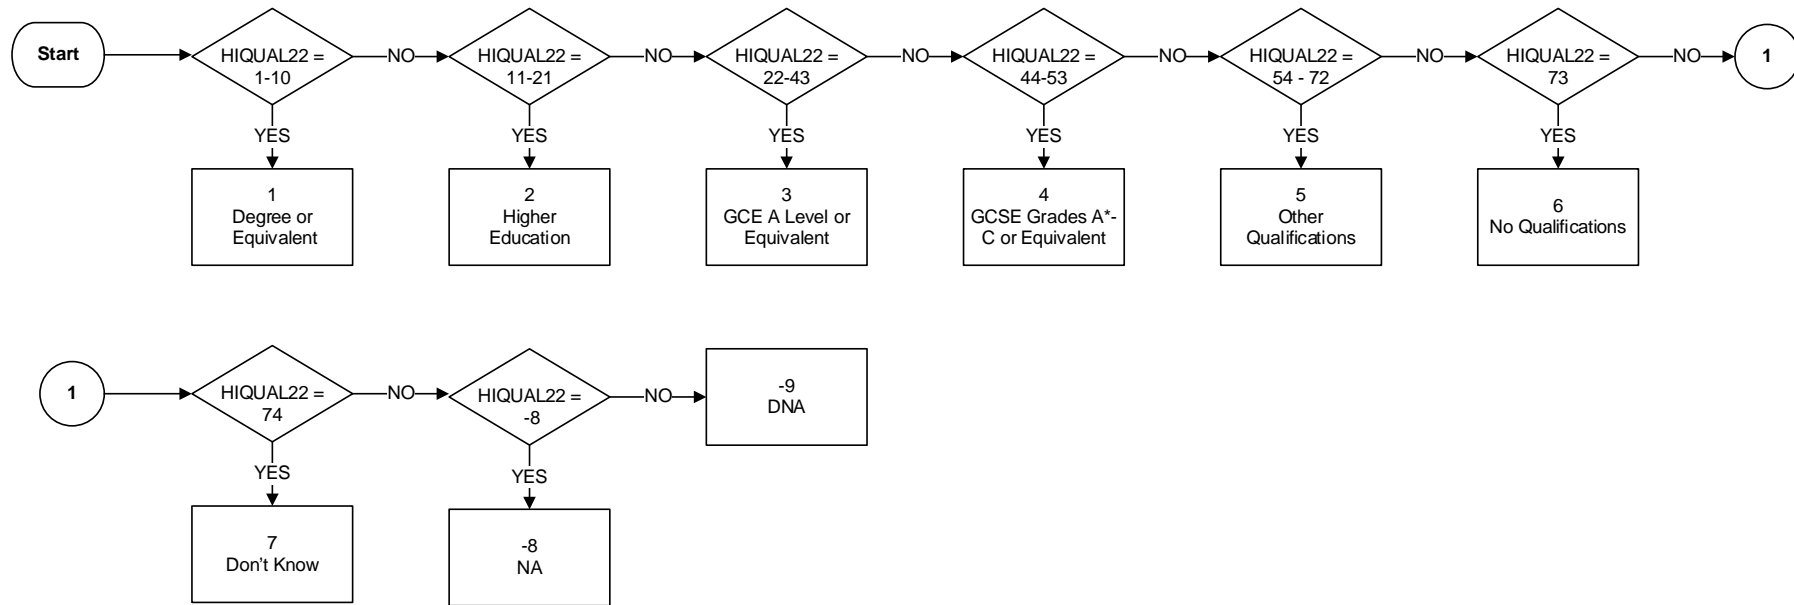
Start

HIQUAL22 = 1-10

NO

HIQUAL22 = 11-21

NO

HIQUAL22 = 22-43

NO

HIQUAL22 = 44-53

NO

HIQUAL22 = 54 - 72

NO

HIQUAL22 = 73

NO

1

YES

1
Degree or Equivalent

YES

2
Higher Education

YES

3
GCE A Level or Equivalent

YES

4
GCSE Grades A*-C or Equivalent

YES

5
Other Qualifications

YES

6
No Qualifications

1

HIQUAL22 = 74

NO

HIQUAL22 = -8

NO

-9
DNA

YES

7
Don't Know

YES

-8
NA